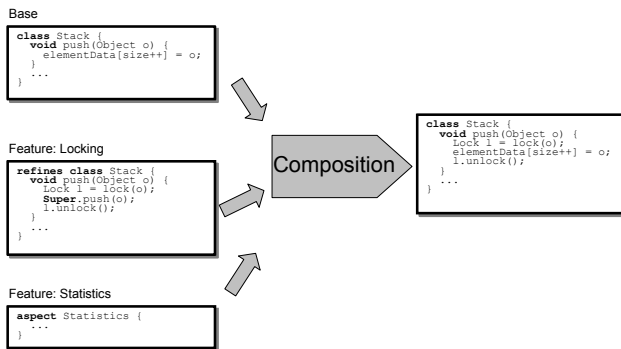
Base

class Stack {
  void push(Object o) {
    elementData[size++] = o;
  }
  ...
}

Feature: Locking

refines class Stack {
  void push(Object o) {
    Lock l = lock(o);
    Super.push(o);
    l.unlock();
  }
  ...
}

Feature: Statistics

aspect Statistics {
  ...
}

Composition

class Stack {
  void push(Object o) {
    Lock l = lock(o);
    elementData[size++] = o;
    l.unlock();
  }
  ...
}